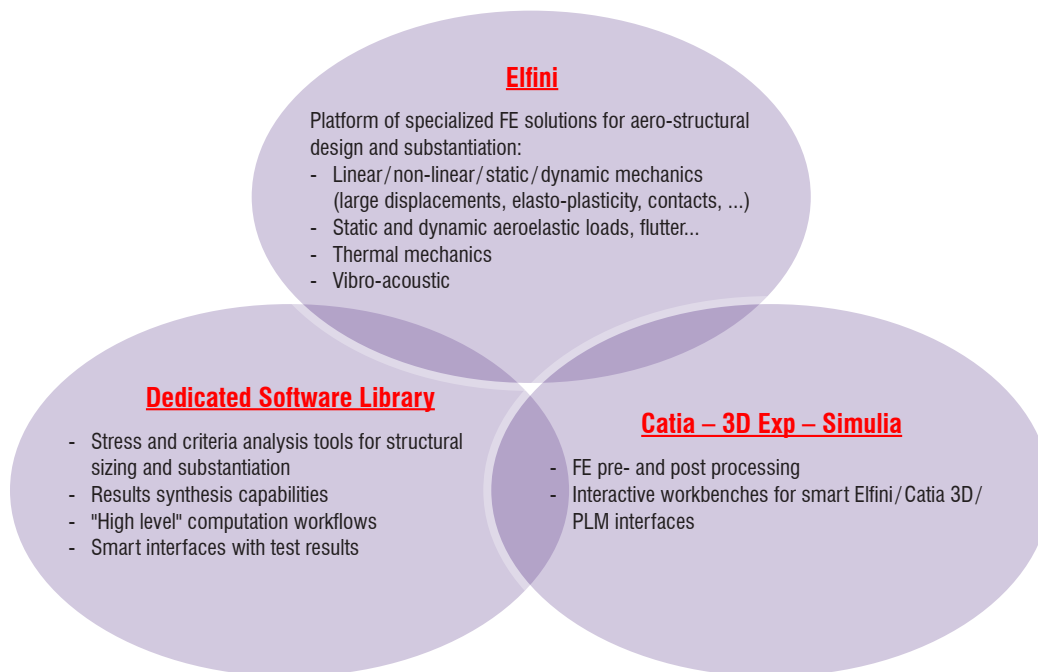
Elfini

Platform of specialized FE solutions for aero-structural design and substantiation:
- Linear/non-linear/static/dynamic mechanics (large displacements, elasto-plasticity, contacts, ...)
- Static and dynamic aeroelastic loads, flutter...
- Thermal mechanics
- Vibro-acoustic

Dedicated Software Library

- Stress and criteria analysis tools for structural sizing and substantiation
- Results synthesis capabilities
- "High level" computation workflows
- Smart interfaces with test results

Catia – 3D Exp – Simulia

- FE pre- and post processing
- Interactive workbenches for smart Elfini/Catia 3D/PLM interfaces